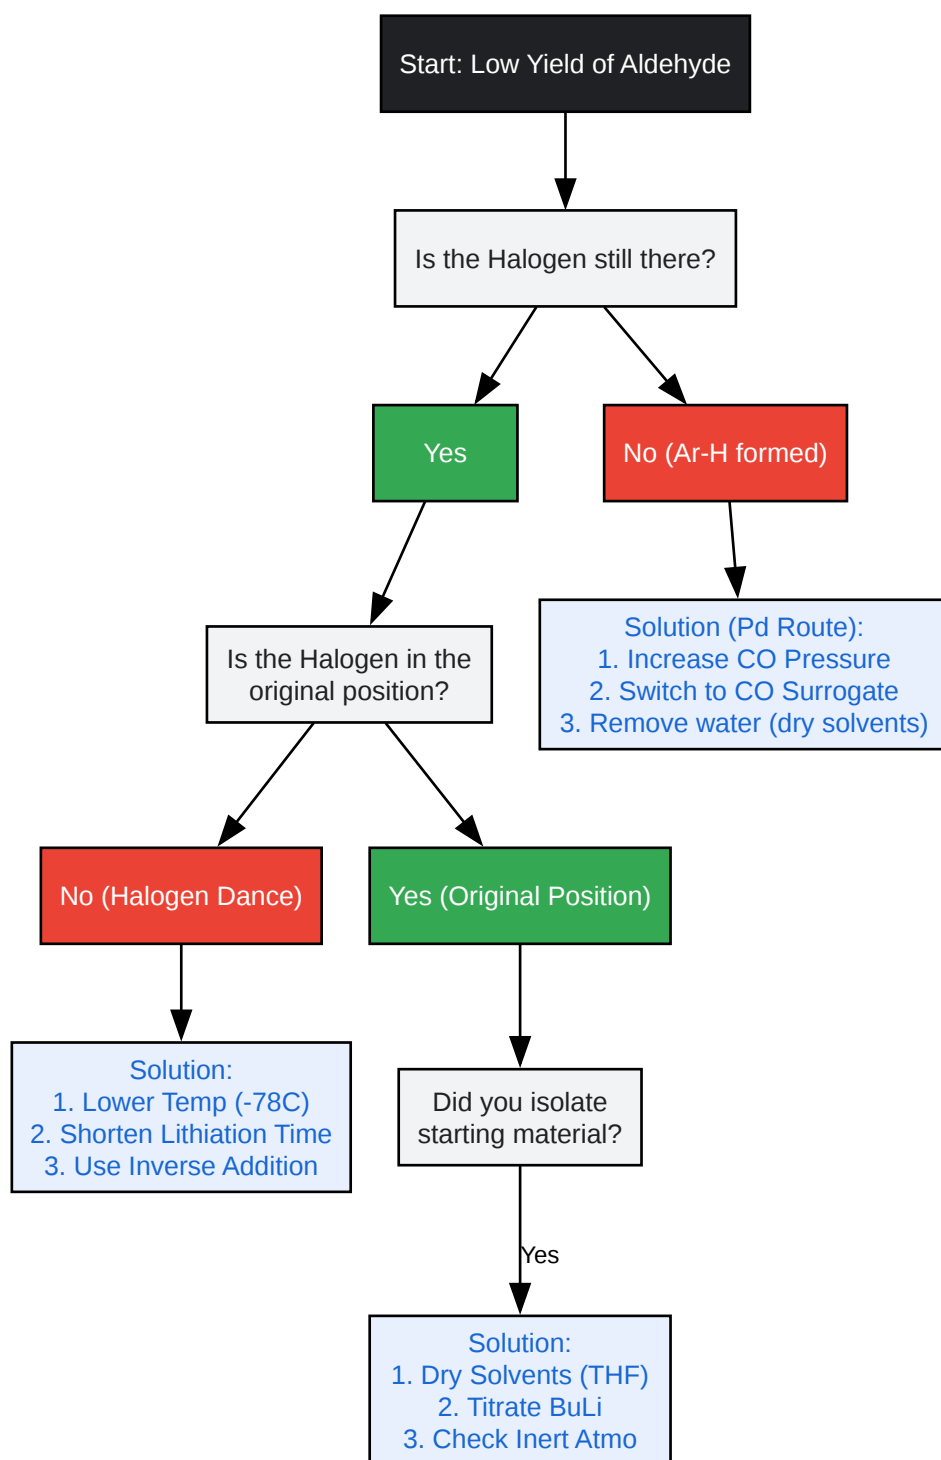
Start: Low Yield of Aldehyde

Is the Halogen still there?

Yes

No (Ar-H formed)

Solution (Pd Route):
1. Increase CO Pressure
2. Switch to CO Surrogate
3. Remove water (dry solvents)

Is the Halogen in the original position?

No (Halogen Dance)

Yes (Original Position)

Solution:
1. Lower Temp (-78C)
2. Shorten Lithiation Time
3. Use Inverse Addition

Did you isolate starting material?

Yes

Solution:
1. Dry Solvents (THF)
2. Titrate BuLi
3. Check Inert Atmo